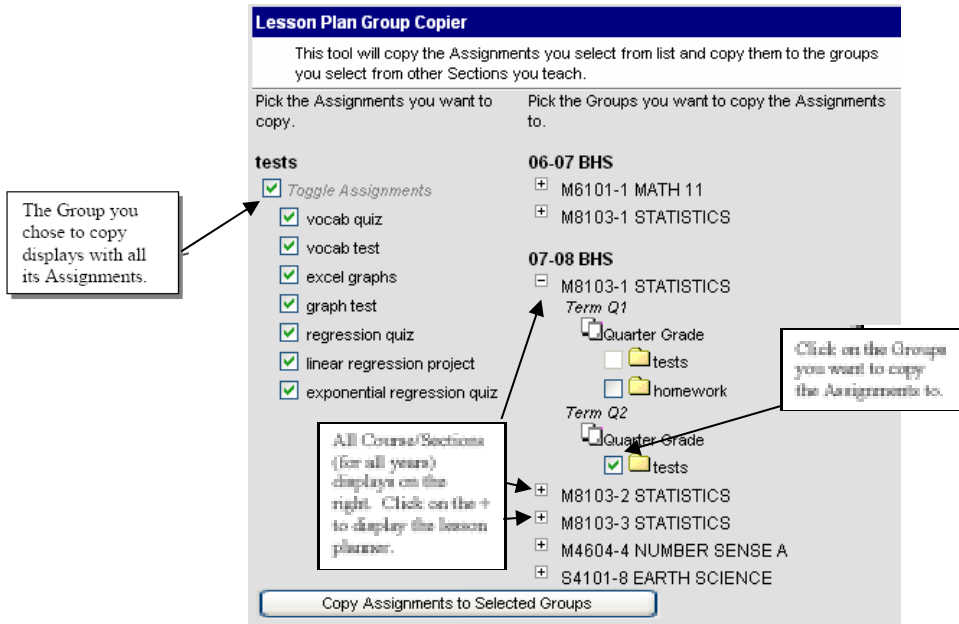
Lesson Plan Group Copier

This tool will copy the Assignments you select from list and copy them to the groups you select from other Sections you teach.

Pick the Assignments you want to copy.

tests

Toggle Assignments

vocab quiz

vocab test

excel graphs

graph test

regression quiz

linear regression project

exponential regression quiz

Pick the Groups you want to copy the Assignments to.

06-07 BHS

M6101-1 MATH 11

M8103-1 STATISTICS

07-08 BHS

M8103-1 STATISTICS

Term Q1

Quarter Grade

tests

homework

Term Q2

Quarter Grade

tests

M8103-2 STATISTICS

M8103-3 STATISTICS

M4604-4 NUMBER SENSE A

S4101-8 EARTH SCIENCE

Copy Assignments to Selected Groups

The Group you chose to copy displays with all its Assignments.

Click on the Groups you want to copy the Assignments to.

All Course/Sections (for all years) displays on the right. Click on the + to display the lesson planner.